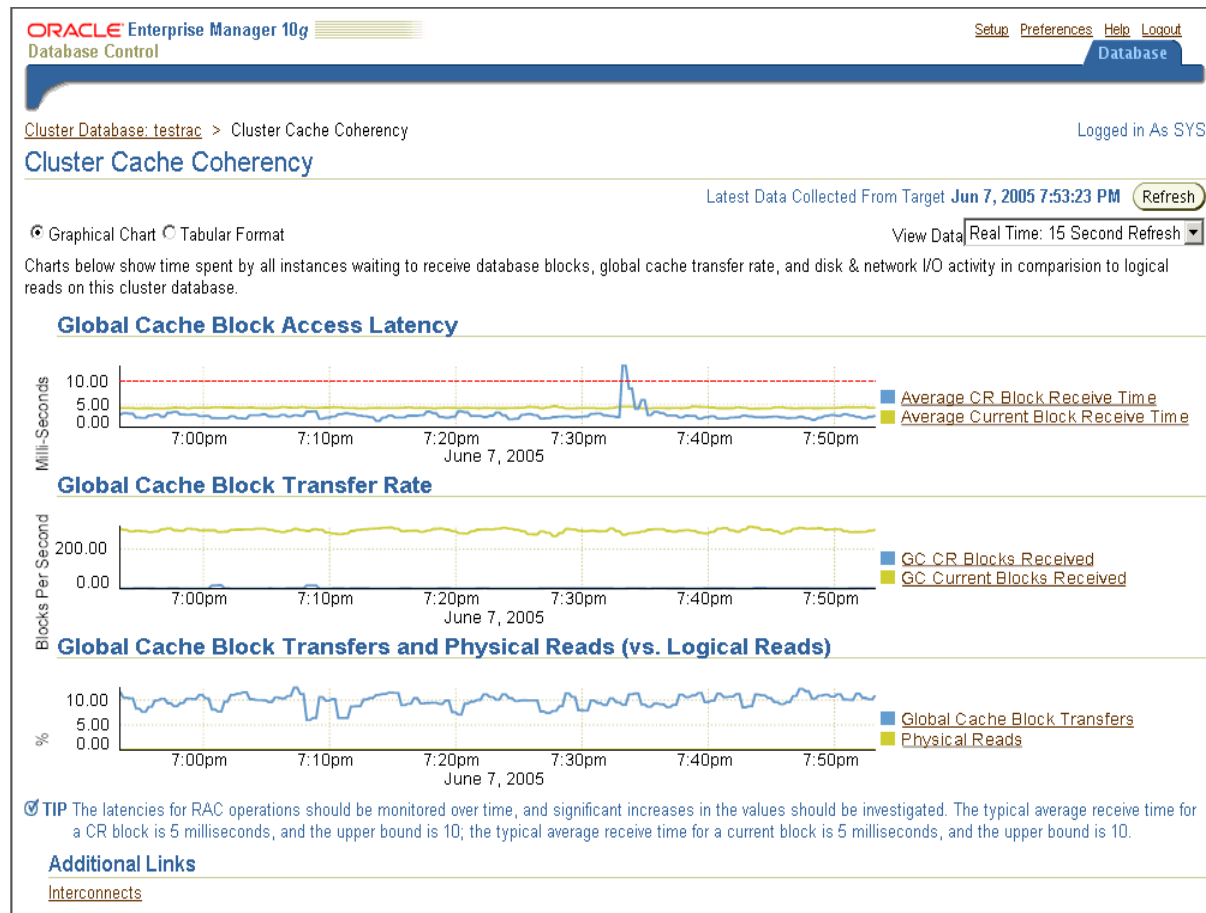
ORACLE Enterprise Manager 10g
Database Control

Setup Preferences Help Logout
Database

Cluster Database: testrac > Cluster Cache Coherency

Logged in As SYS

Cluster Cache Coherency

Latest Data Collected From Target Jun 7, 2005 7:53:23 PM Refresh

Graphical Chart Tabular Format

View Data Real Time: 15 Second Refresh

Charts below show time spent by all instances waiting to receive database blocks, global cache transfer rate, and disk & network I/O activity in comparision to logical reads on this cluster database.

Global Cache Block Access Latency

Milli-Seconds
10.00
5.00
0.00
7:00pm 7:10pm 7:20pm 7:30pm 7:40pm 7:50pm
June 7, 2005

Average CR Block Receive Time
Average Current Block Receive Time

Global Cache Block Transfer Rate

Blocks Per Second
200.00
0.00
7:00pm 7:10pm 7:20pm 7:30pm 7:40pm 7:50pm
June 7, 2005

GC CR Blocks Received
GC Current Blocks Received

Global Cache Block Transfers and Physical Reads (vs. Logical Reads)

%
10.00
5.00
0.00
7:00pm 7:10pm 7:20pm 7:30pm 7:40pm 7:50pm
June 7, 2005

Global Cache Block Transfers
Physical Reads

TIP The latencies for RAC operations should be monitored over time, and significant increases in the values should be investigated. The typical average receive time for a CR block is 5 milliseconds, and the upper bound is 10; the typical average receive time for a current block is 5 milliseconds, and the upper bound is 10.

Additional Links

Interconnects